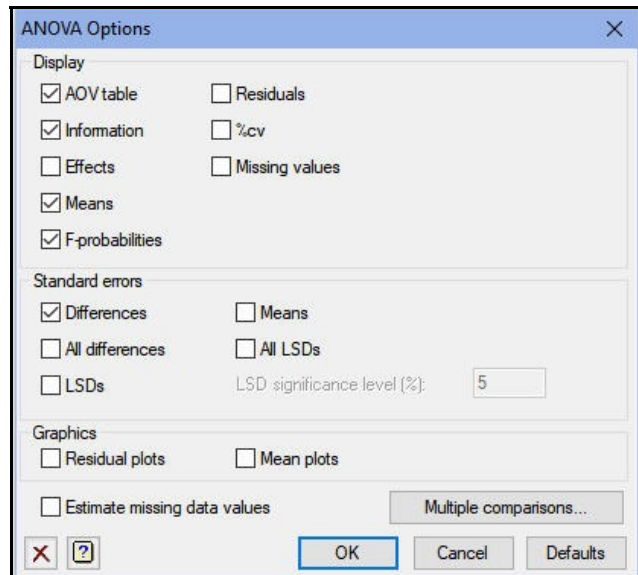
ANOVA Options

Display

AOV table
Information
Effects
Means
F-probabilities

Residuals
%cv
Missing values

Standard errors

Differences
All differences
LSDs

Means
All LSDs
LSD significance level (%): 5

Graphics

Residual plots
Mean plots

Estimate missing data values

Multiple comparisons...

?

OK
Cancel
Defaults